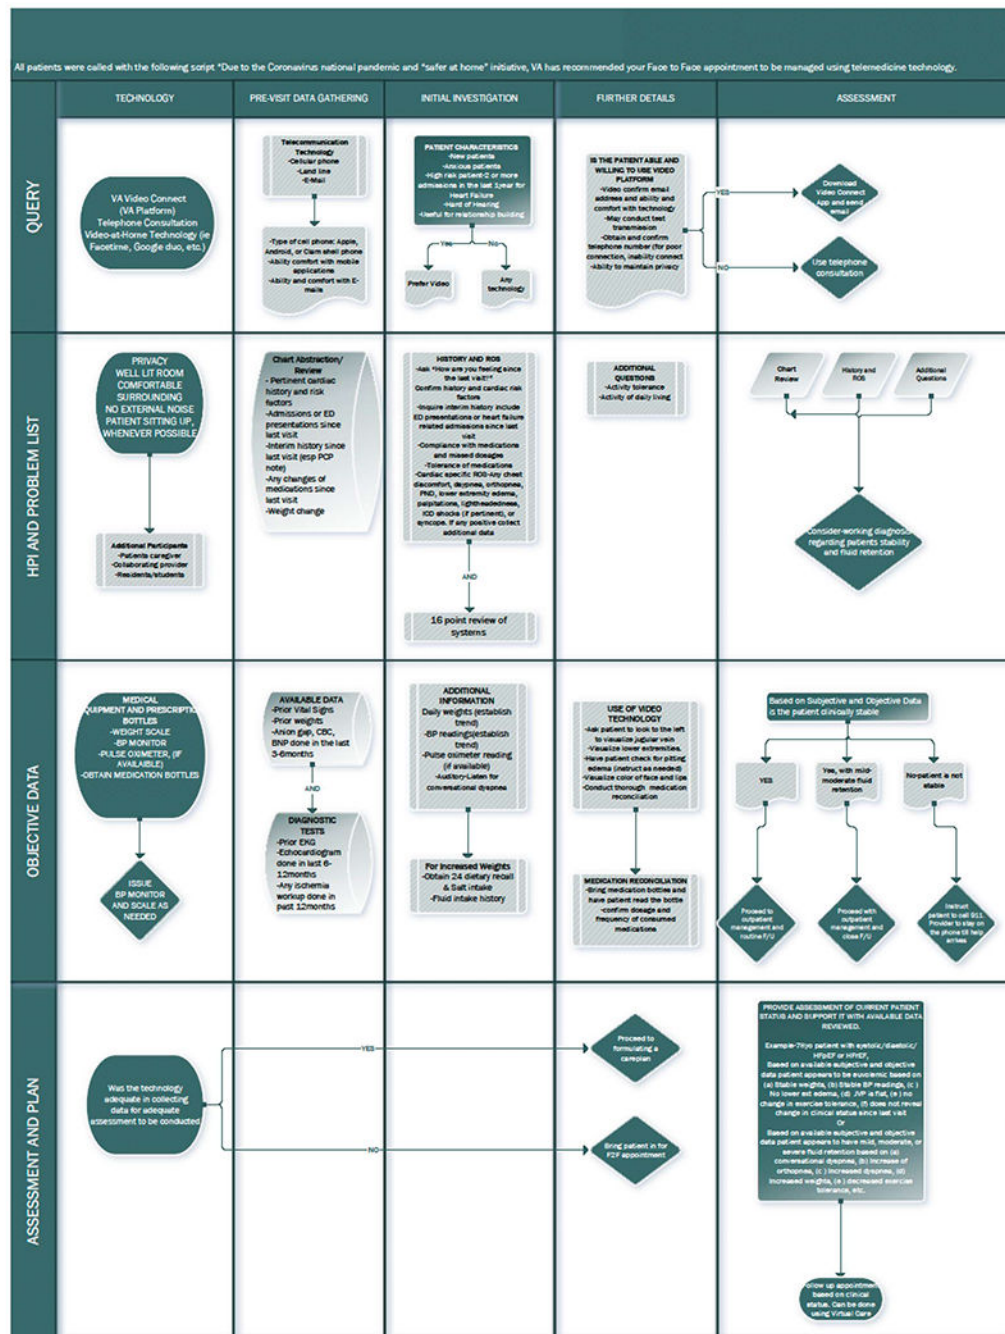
All patients were called with the following script "Due to the Coronavirus national pandemic and "safer at home" initiative, VA has recommended your Face to Face appointment to be managed using telemedicine technology.

TECHNOLOGY

PRE-VISIT DATA GATHERING

INITIAL INVESTIGATION

FURTHER DETAILS

ASSESSMENT

QUERY

VA Video Connect (VA Platform) Telephone Consultation Video-at-Home Technology (ie Facetime, Google duo, etc.)

Telecommunication Technology -Cellular phone -Land line -E-Mail

-Type of cell phone: Apple, Android, or Clam shell phone -Ability comfort with mobile applications -Ability and comfort with E-mails

PATIENT CHARACTERISTICS -New patients -Anxious patients -High risk patient-2 or more admissions in the last 1year for Heart Failure -Hard of Hearing -Useful for relationship building

Yes

No

Prefer Video

Any technology

IS THE PATIENT ABLE AND WILLING TO USE VIDEO PLATFORM -Video confirm email address and ability and comfort with technology -May conduct test transmission -Obtain and confirm telephone number (for poor connection, inability connect -Ability to maintain privacy

YES

NO

Download Video Connect App and send email

Use telephone consultation

HPI AND PROBLEM LIST

PRIVACY WELL LIT ROOM COMFORTABLE SURROUNDING NO EXTERNAL NOISE PATIENT SITTING UP, WHENEVER POSSIBLE

Additional Participants -Patients caregiver -Collaborating provider -Residents/students

Chart Abstraction/ Review -Pertinent cardiac history and risk factors -Admissions or ED presentations since last visit -Interim history since last visit (esp PCP note) -Any changes of medications since last visit -Weight change

HISTORY AND ROS -Ask "How are you feeling since the last visit?" Confirm history and cardiac risk factors -Inquire interim history include ED presentations or heart failure related admissions since last visit -Compliance with medications and missed dosages -Tolerance of medications -Cardiac specific ROS-Any chest discomfort, dyspnea, orthopnea, PND, lower extremity edema, palpitations, lightheadedness, ICD shocks (if pertinent), or syncope. If any positive collect additional data

AND

16 point review of systems

ADDITIONAL QUESTIONS -Activity tolerance -Activity of daily living

Chart Review

History and ROS

Additional Questions

Consider working diagnosis regarding patients stability and fluid retention

OBJECTIVE DATA

MEDICAL EQUIPMENT AND PRESCRIPTION BOTTLES -WEIGHT SCALE -BP MONITOR -PULSE OXIMETER, (IF AVAILABLE) -OBTAIN MEDICATION BOTTLES

ISSUE BP MONITOR AND SCALE AS NEEDED

AVAILABLE DATA -Prior Vital Signs -Prior weights -Anion gap, CBC, BNP done in the last 3-6months

AND

DIAGNOSTIC TESTS -Prior EKG -Echocardiogram done in last 6-12months -Any ischemia workup done in past 12months

ADDITIONAL INFORMATION Daily weights (establish trend) -BP readings(establish trend) -Pulse oximeter reading (if available) -Auditory-Listen for conversational dyspnea

For Increased Weights -Obtain 24 dietary recall & Salt intake -Fluid intake history

USE OF VIDEO TECHNOLOGY -Ask patient to look to the left to visualize jugular vein -Visualize lower extremities. -Have patient check for pitting edema (instruct as needed) -Visualize color of face and lips -Conduct thorough medication reconciliation

MEDICATION RECONCILIATION -Bring medication bottles and have patient read the bottle -confirm dosage and frequency of consumed medications

Based on Subjective and Objective Data is the patient clinically stable

YES

Yes, with mild-moderate fluid retention

No-patient is not stable

Proceed to outpatient management and routine F/U

Proceed with outpatient management and close F/U

Instruct patient to call 911. Provider to stay on the phone till help arrives

ASSESSMENT AND PLAN

Was the technology adequate in collecting data for adequate assessment to be conducted

YES

NO

Proceed to formulating a careplan

Bring patient in for F2F appointment

PROVIDE ASSESSMENT OF CURRENT PATIENT STATUS AND SUPPORT IT WITH AVAILABLE DATA REVIEWED.

Example-7Xyo patient with systolic/diastolic/ HFpEF or HFrEF, Based on available subjective and objective data patient appears to be euvolemic based on (a) Stable weights, (b) Stable BP readings, (c ) No lower ext edema, (d) JVP is flat, (e ) no change in exercise tolerance, (f) does not reveal change in clinical status since last visit Or Based on available subjective and objective data patient appears to have mild, moderate, or severe fluid retention based on (a) conversational dyspnea, (b) increase of orthopnea, (c ) increased dyspnea, (d) increased weights, (e ) decreased exercise tolerance, etc.

Follow up appointment based on clinical status. Can be done using Virtual Care